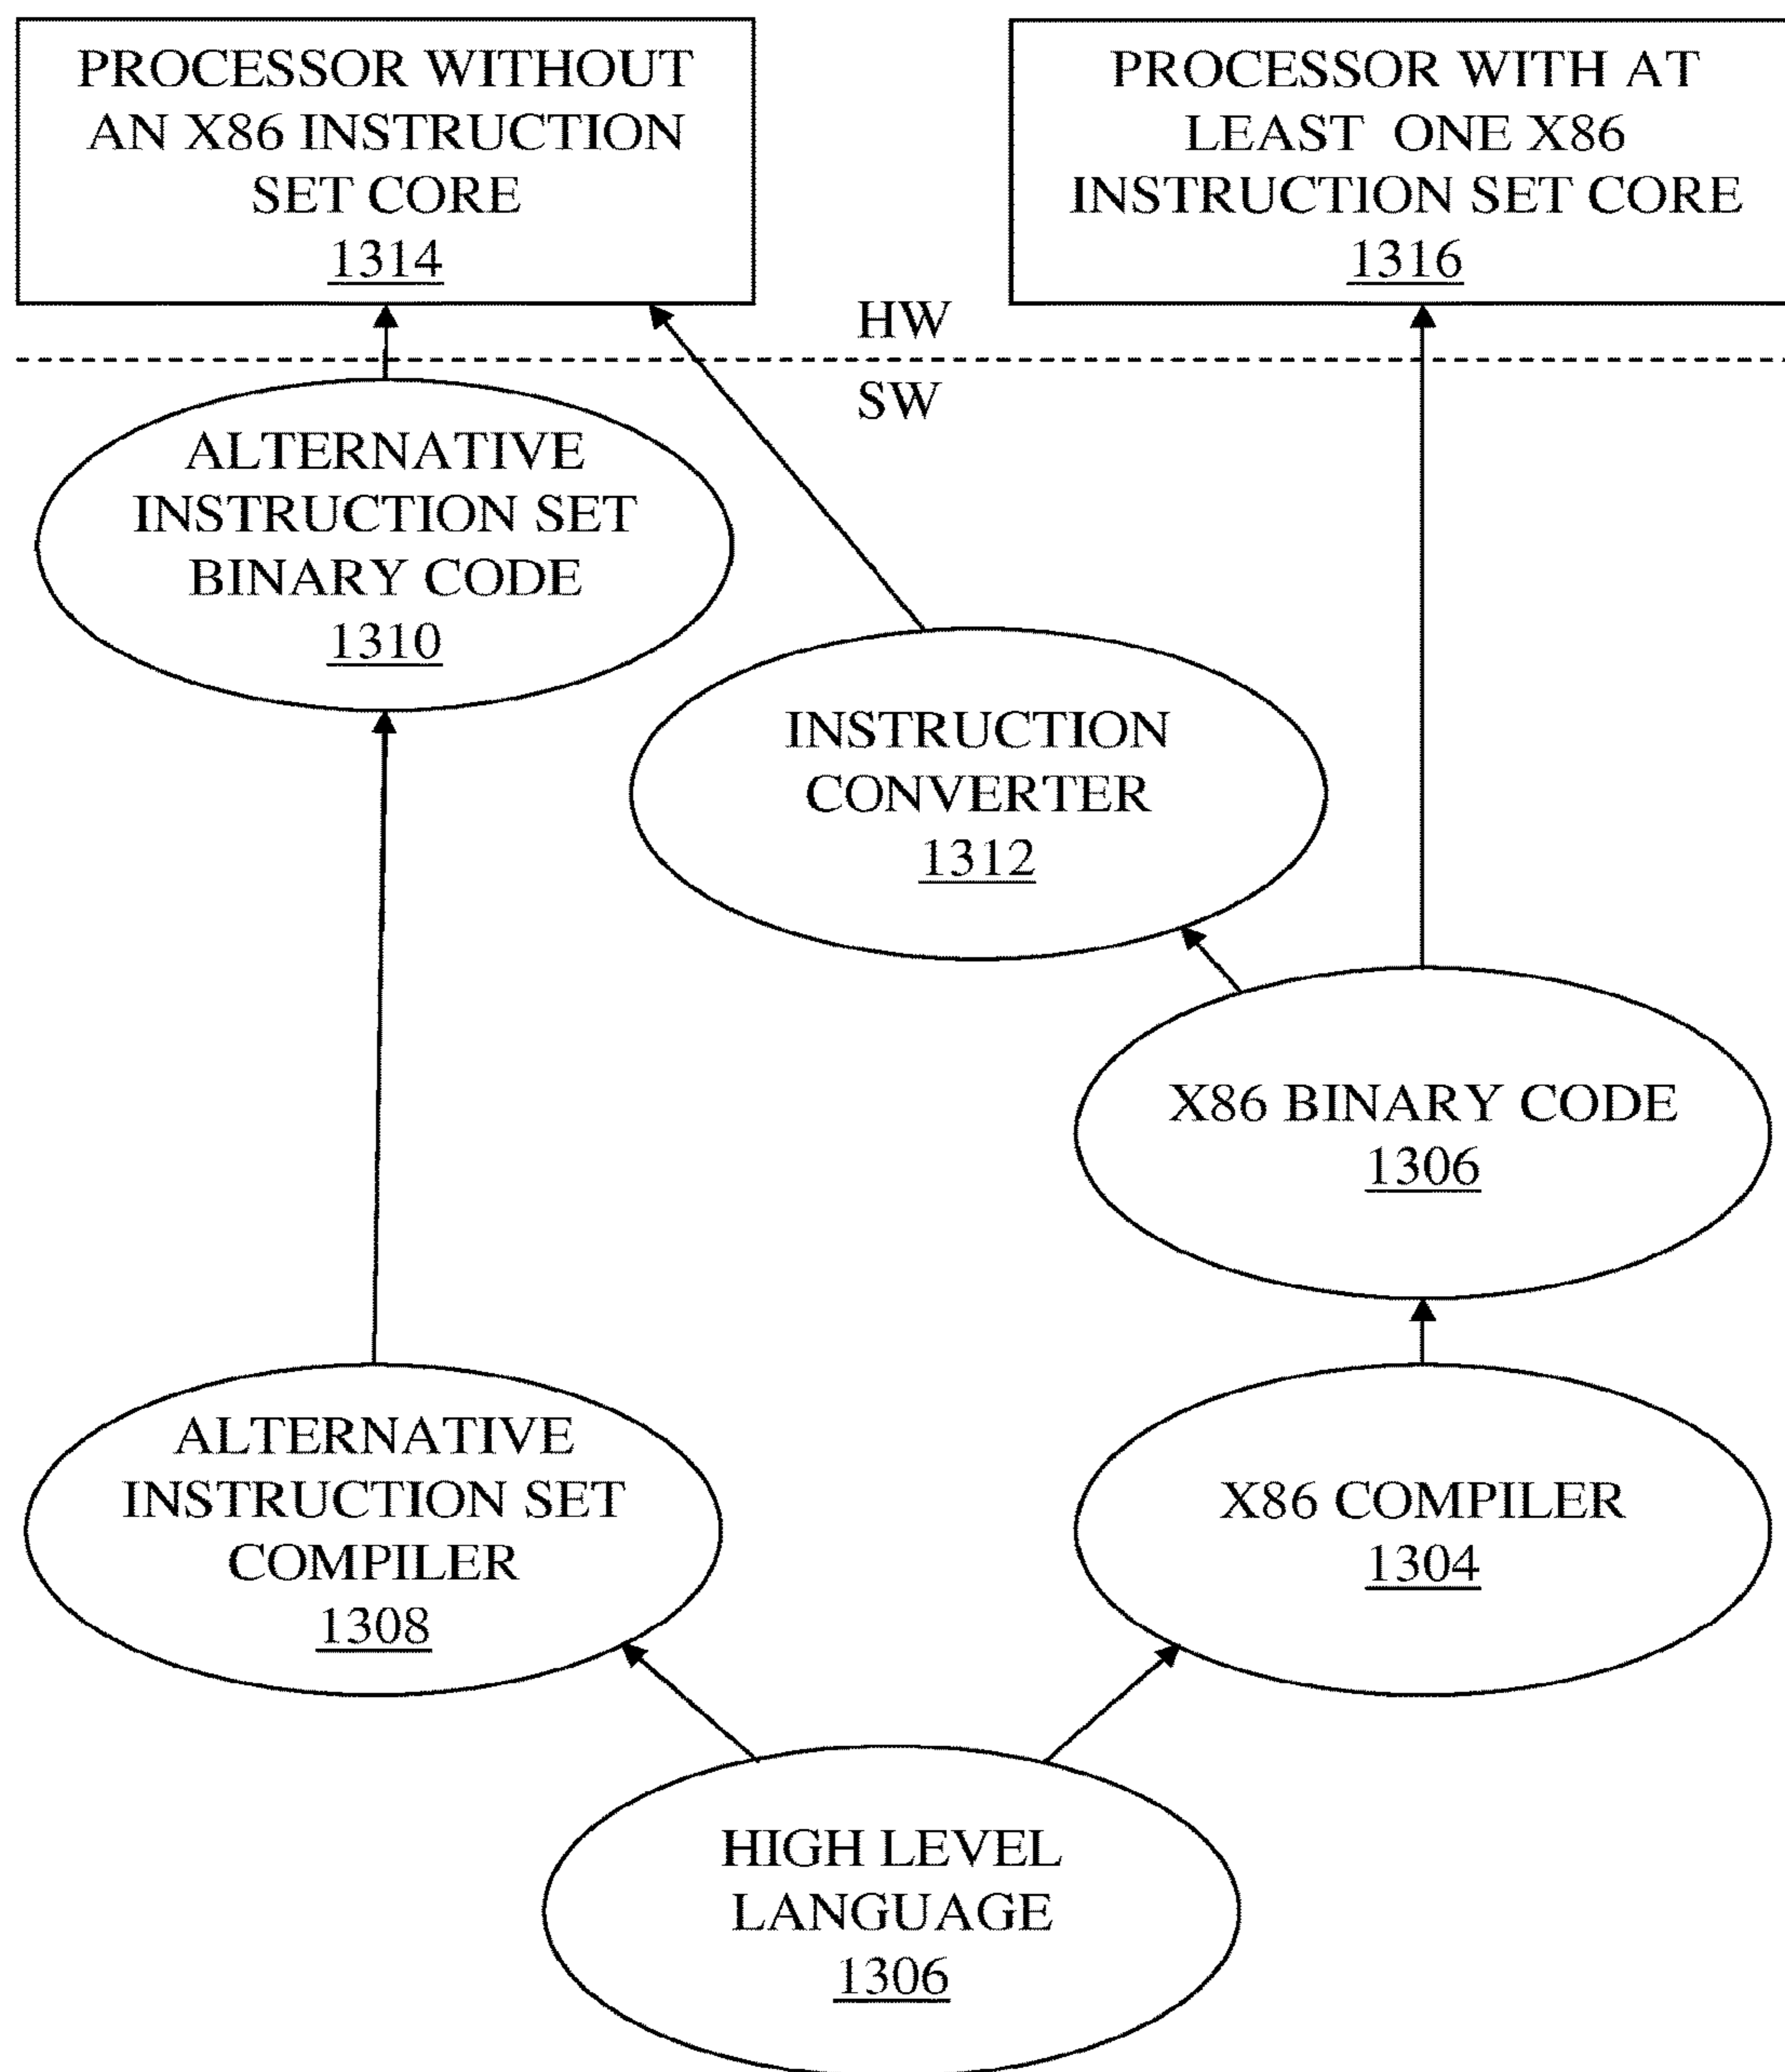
PROCESSOR WITHOUT AN X86 INSTRUCTION SET CORE
1314

PROCESSOR WITH AT LEAST ONE X86 INSTRUCTION SET CORE
1316

HW

SW

ALTERNATIVE INSTRUCTION SET BINARY CODE
1310

INSTRUCTION CONVERTER
1312

X86 BINARY CODE
1306

ALTERNATIVE INSTRUCTION SET COMPILER
1308

X86 COMPILER
1304

HIGH LEVEL LANGUAGE
1306